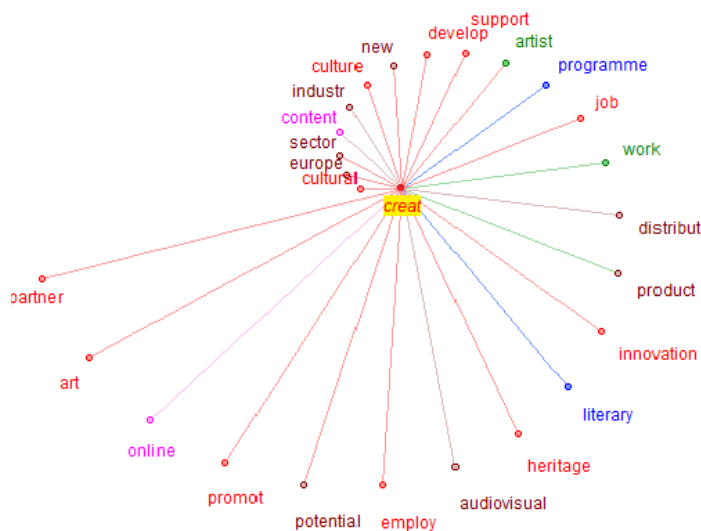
support
develop
new
artist
culture
programme
industr
job
content
sector
work
europe
cultural
creat
distribut
product
partner
innovation
art
literary
online
heritage
promot
audiovisual
potential
employ